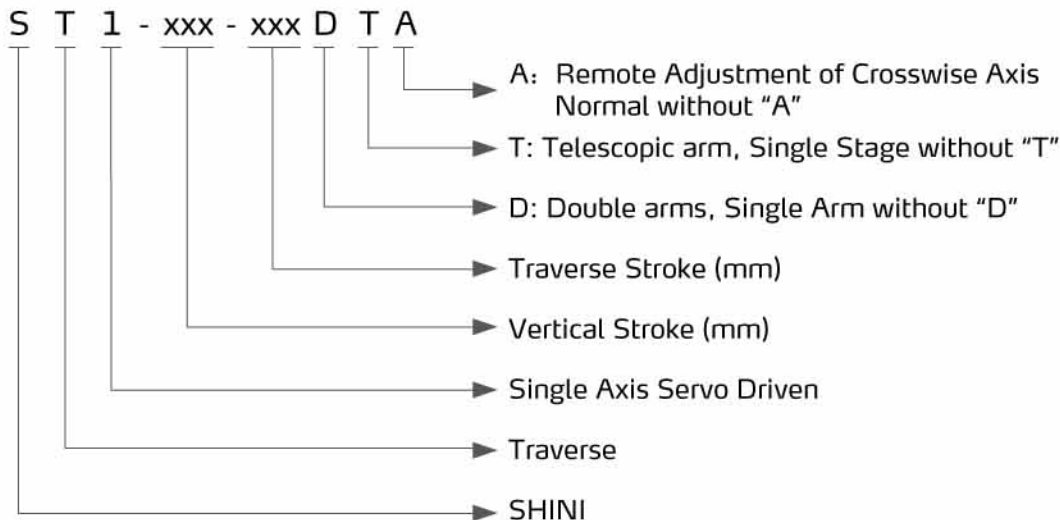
S T 1 - xxx - xxx D T A

A：Remote Adjustment of Crosswise Axis
Normal without “A”

T: Telescopic arm, Single Stage without “T”

D: Double arms, Single Arm without “D”

Traverse Stroke (mm)

Vertical Stroke (mm)

Single Axis Servo Driven

Traverse

SHINI